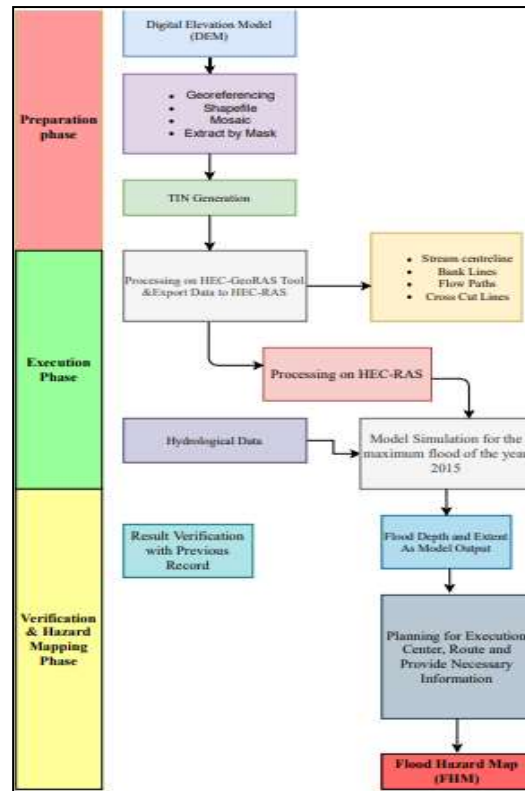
Preparation phase

Digital Elevation Model (DEM)

- Georeferencing
- Shapefile
- Mosaic
- Extract by Mask

TIN Generation

Execution Phase

Processing on HEC-GeoRAS Tool &Export Data to HEC-RAS

- Stream centreline
- Bank Lines
- Flow Paths
- Cross Cut Lines

Processing on HEC-RAS

Hydrological Data

Model Simulation for the maximum flood of the year 2015

Verification & Hazard Mapping Phase

Result Verification with Previous Record

Flood Depth and Extent As Model Output

Planning for Execution Center, Route and Provide Necessary Information

Flood Hazard Map (FHM)